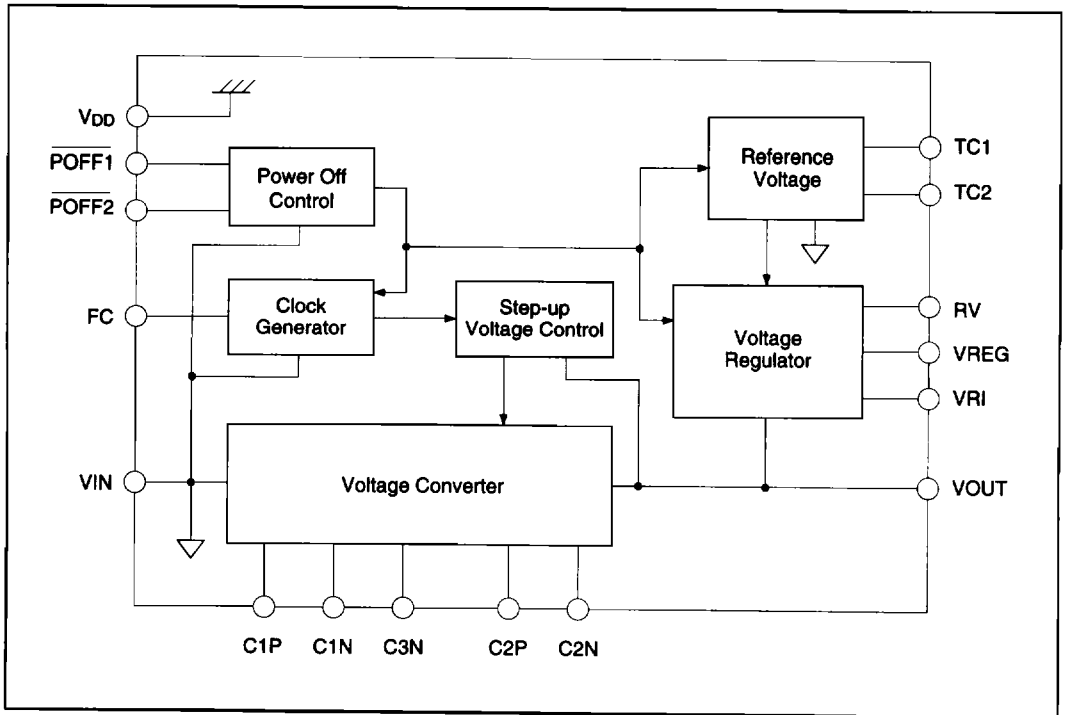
$V_{DD}$
$\overline{POFF1}$
$\overline{POFF2}$
FC
VIN
Power Off Control
Clock Generator
Step-up Voltage Control
Reference Voltage
Voltage Regulator
Voltage Converter
TC1
TC2
RV
VREG
VRI
VOUT
C1P
C1N
C3N
C2P
C2N